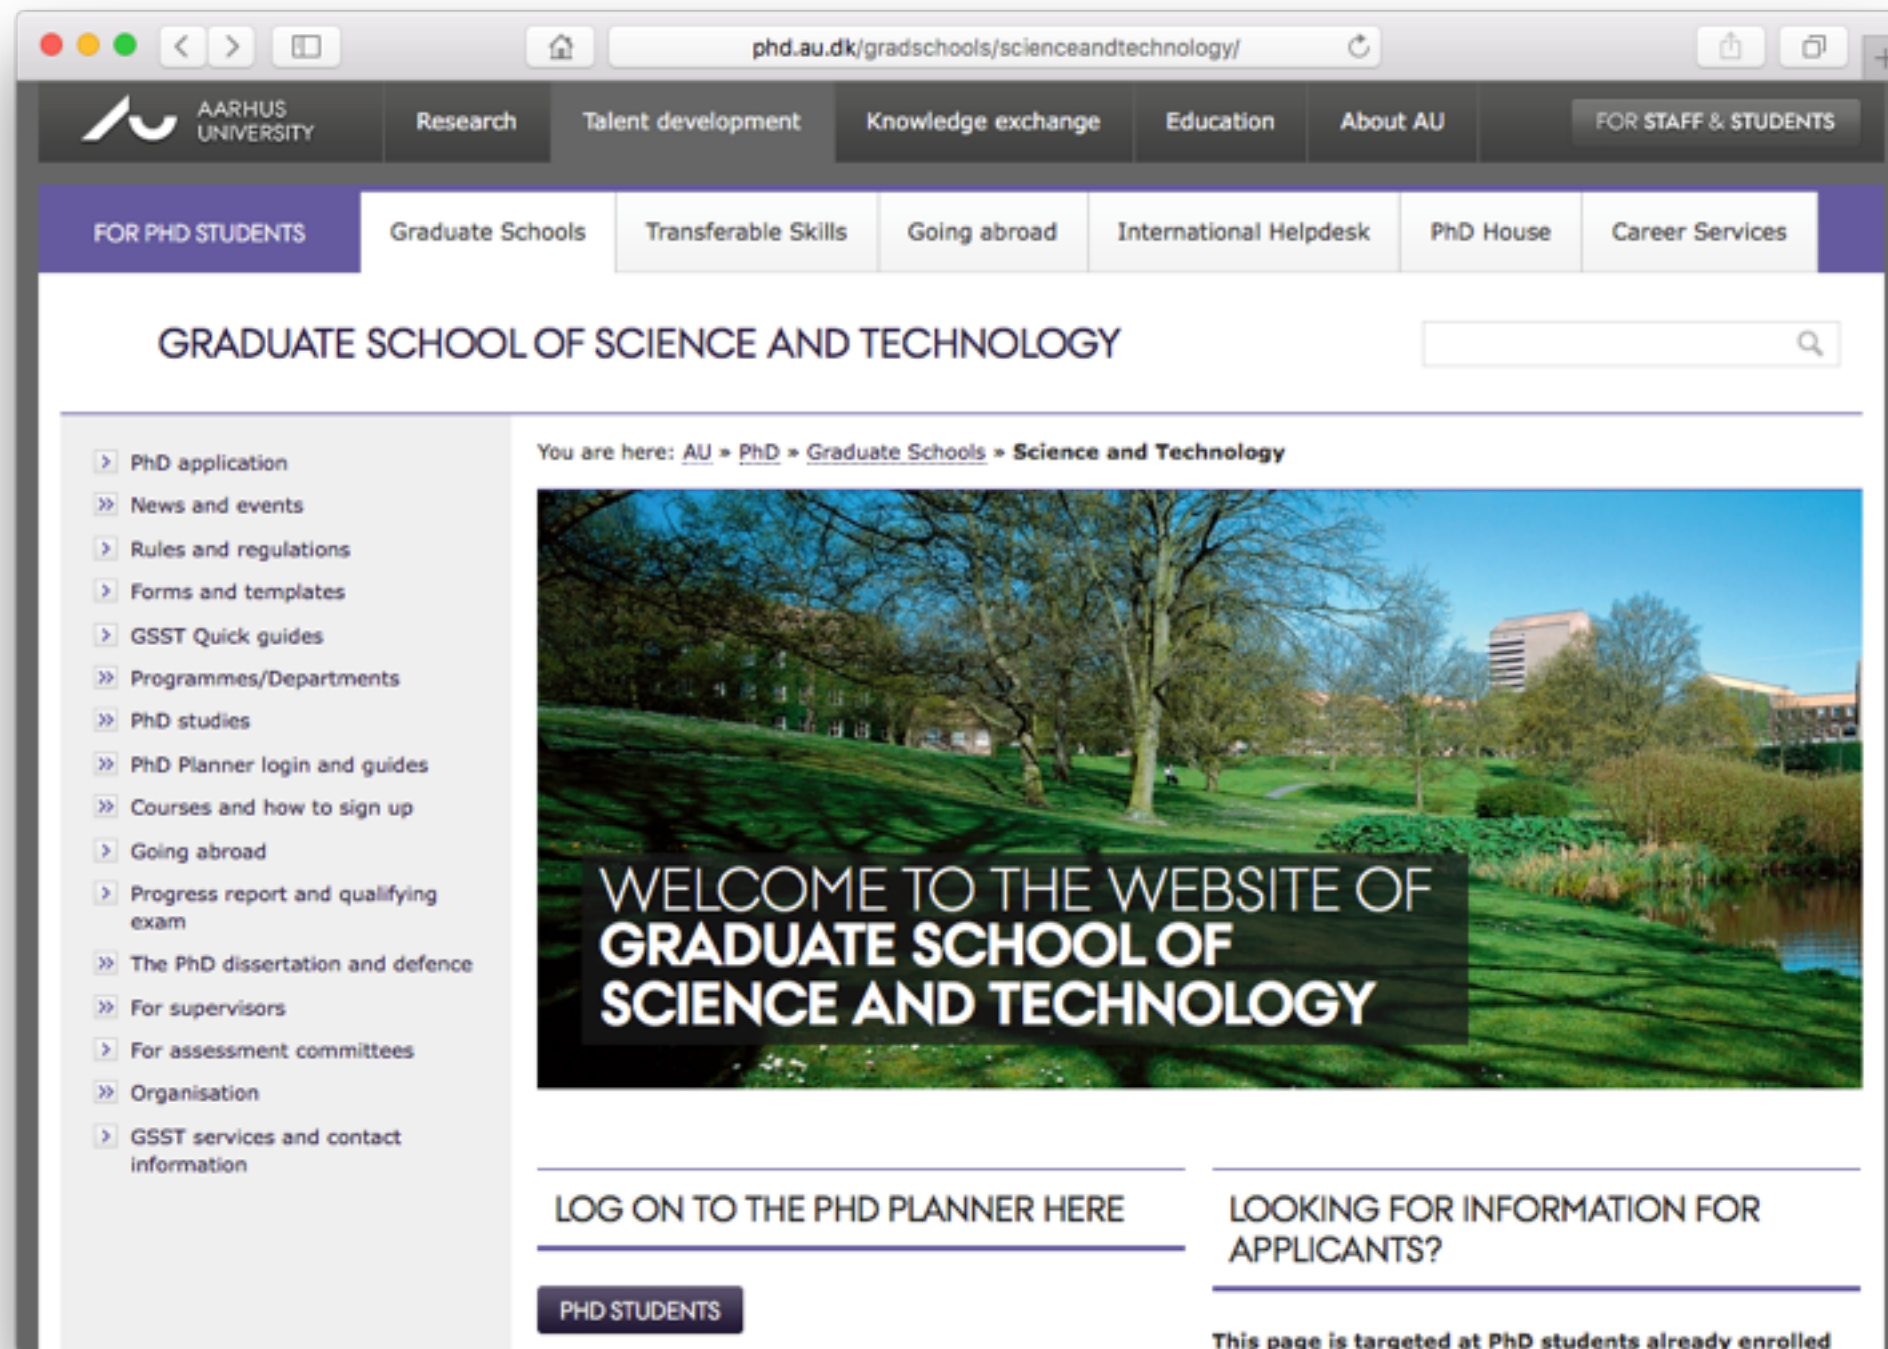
phd.au.dk/gradschools/scienceandtechnology/

AARHUS UNIVERSITY

Research | Talent development | Knowledge exchange | Education | About AU | FOR STAFF & STUDENTS

FOR PHD STUDENTS | Graduate Schools | Transferable Skills | Going abroad | International Helpdesk | PhD House | Career Services

GRADUATE SCHOOL OF SCIENCE AND TECHNOLOGY

PhD application
News and events
Rules and regulations
Forms and templates
GSST Quick guides
Programmes/Departments
PhD studies
PhD Planner login and guides
Courses and how to sign up
Going abroad
Progress report and qualifying exam
The PhD dissertation and defence
For supervisors
For assessment committees
Organisation
GSST services and contact information

You are here: AU » PhD » Graduate Schools » Science and Technology

WELCOME TO THE WEBSITE OF GRADUATE SCHOOL OF SCIENCE AND TECHNOLOGY

LOG ON TO THE PHD PLANNER HERE

PHD STUDENTS

LOOKING FOR INFORMATION FOR APPLICANTS?

This page is targeted at PhD students already enrolled